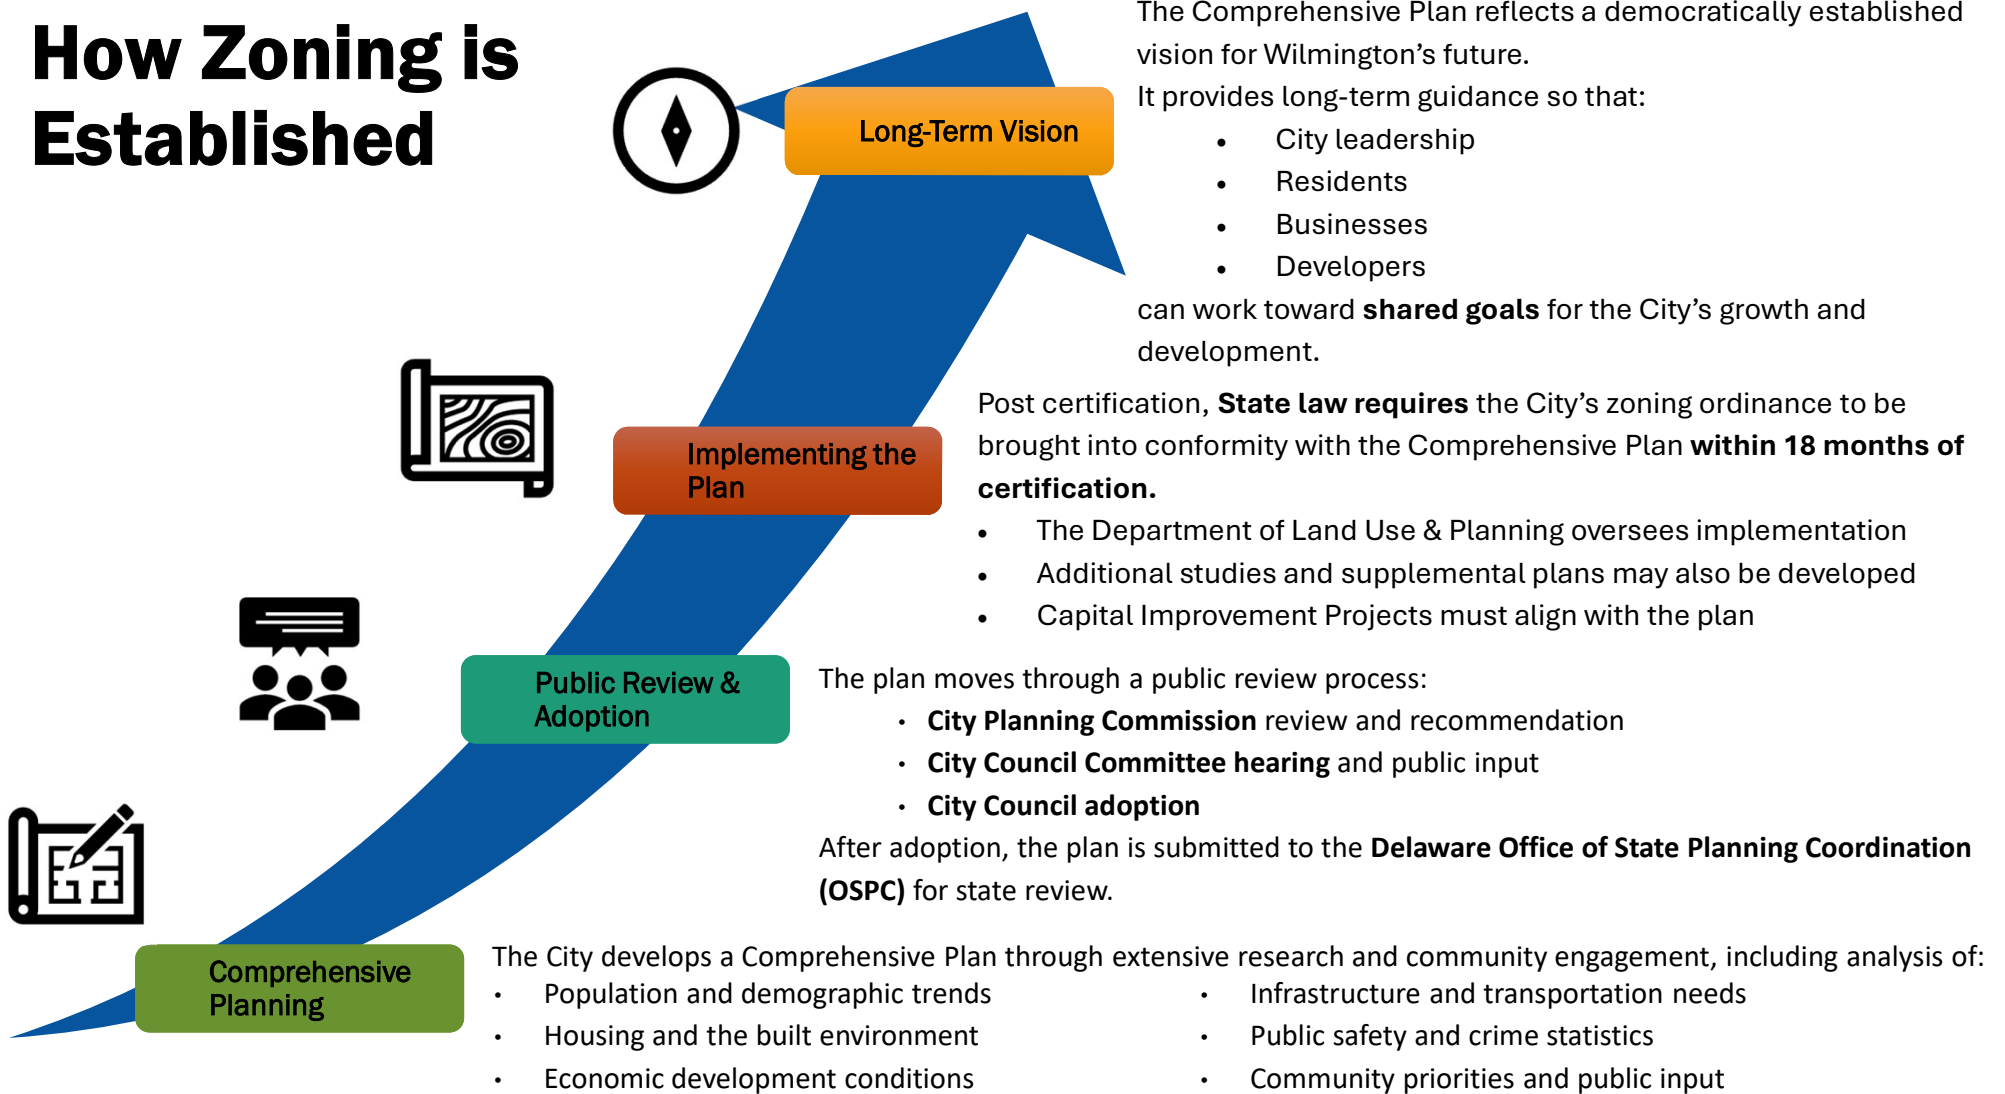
How Zoning is Established

Long-Term Vision

The Comprehensive Plan reflects a democratically established vision for Wilmington's future.
It provides long-term guidance so that:
- City leadership
- Residents
- Businesses
- Developers

can work toward **shared goals** for the City's growth and development.

Implementing the Plan

Post certification, **State law requires** the City's zoning ordinance to be brought into conformity with the Comprehensive Plan **within 18 months of certification.**
- The Department of Land Use & Planning oversees implementation
- Additional studies and supplemental plans may also be developed
- Capital Improvement Projects must align with the plan

Public Review & Adoption

The plan moves through a public review process:
- **City Planning Commission** review and recommendation
- **City Council Committee hearing** and public input
- **City Council adoption**

After adoption, the plan is submitted to the **Delaware Office of State Planning Coordination (OSPC)** for state review.

Comprehensive Planning

The City develops a Comprehensive Plan through extensive research and community engagement, including analysis of:
- Population and demographic trends
- Housing and the built environment
- Economic development conditions

- Infrastructure and transportation needs
- Public safety and crime statistics
- Community priorities and public input